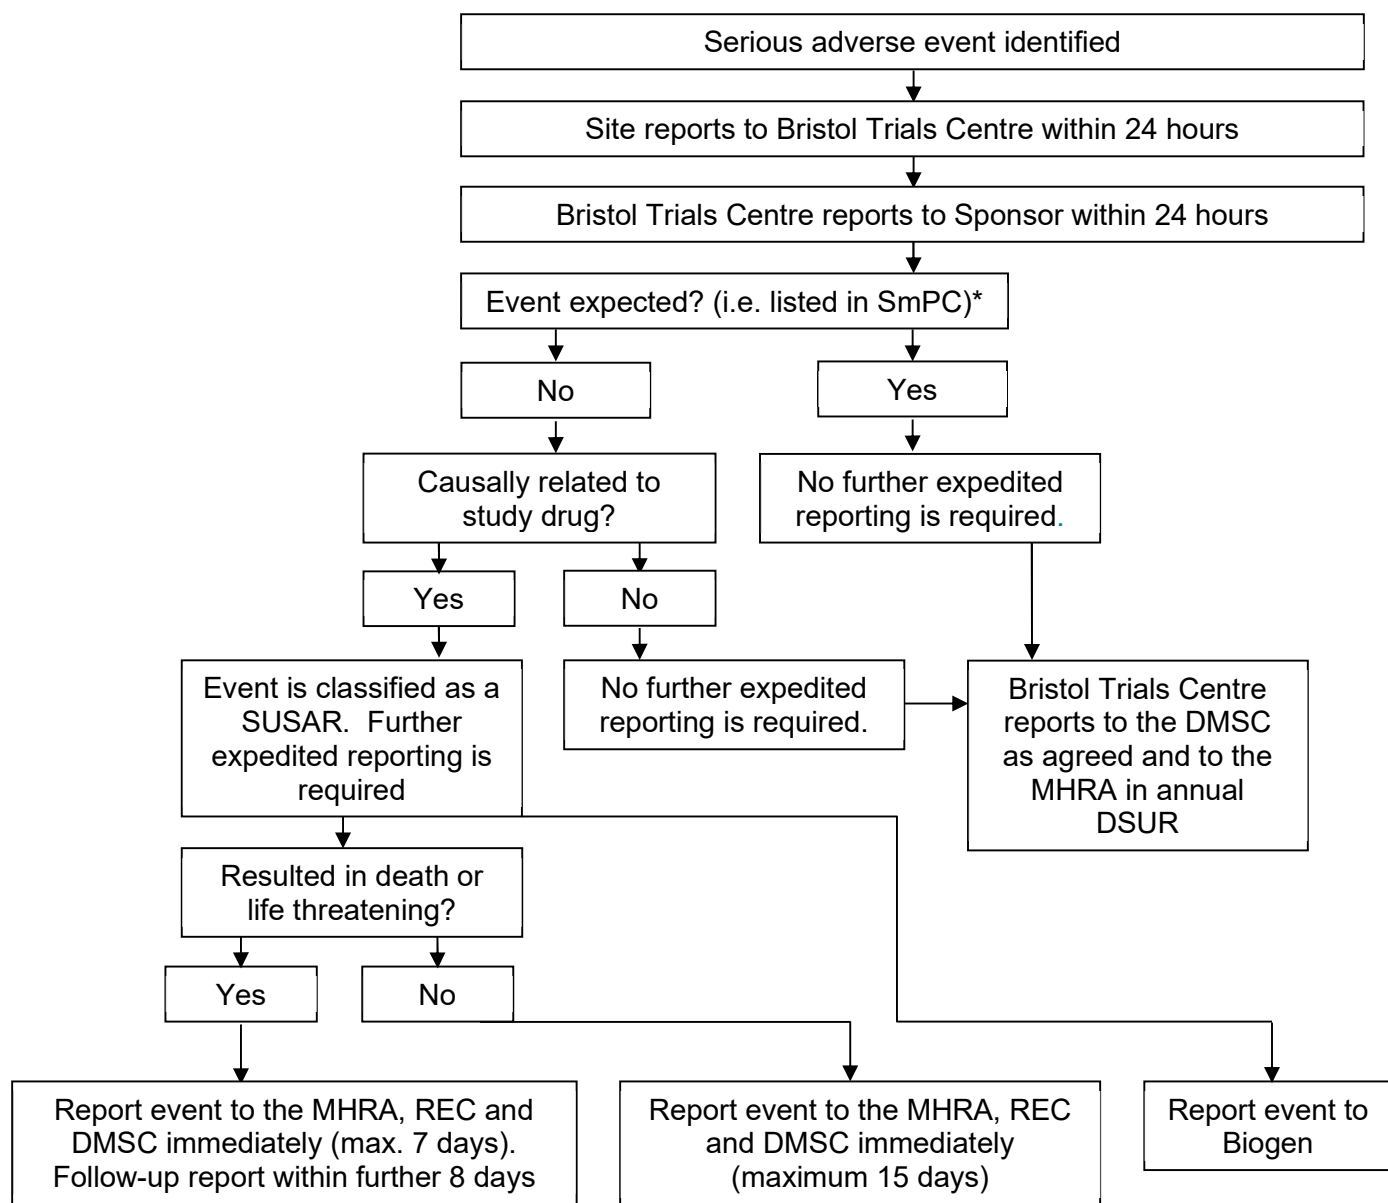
Serious adverse event identified

Site reports to Bristol Trials Centre within 24 hours

Bristol Trials Centre reports to Sponsor within 24 hours

Event expected? (i.e. listed in SmPC)*

No

Yes

Causally related to study drug?

No further expedited reporting is required.

Yes

No

Event is classified as a SUSAR. Further expedited reporting is required

No further expedited reporting is required.

Bristol Trials Centre reports to the DMSC as agreed and to the MHRA in annual DSUR

Resulted in death or life threatening?

Yes

No

Report event to the MHRA, REC and DMSC immediately (max. 7 days). Follow-up report within further 8 days

Report event to the MHRA, REC and DMSC immediately (maximum 15 days)

Report event to Biogen